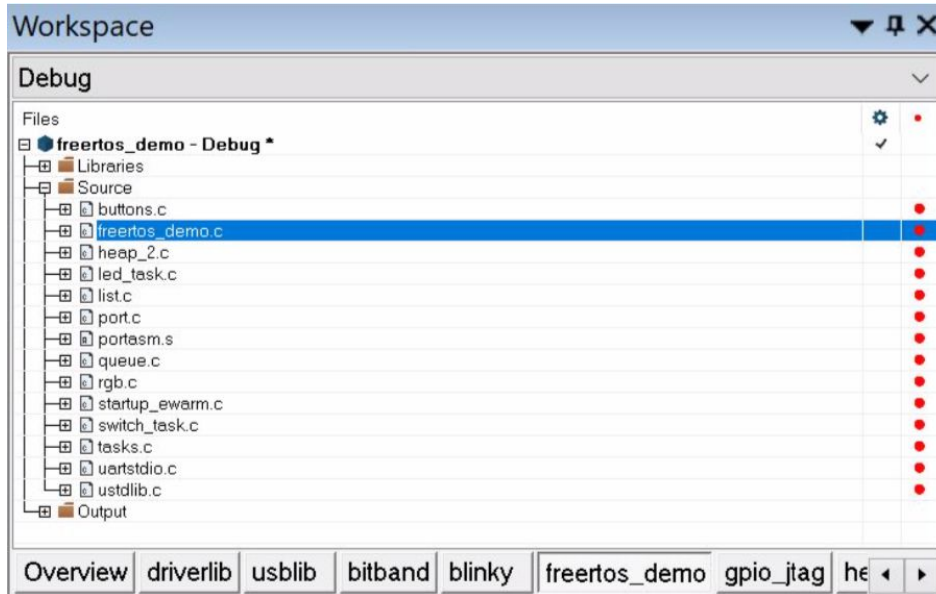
Workspace

Debug

Files

freertos_demo - Debug *

Libraries

Source

buttons.c

freertos_demo.c

heap_2.c

led_task.c

list.c

port.c

portasm.s

queue.c

rgb.c

startup_ewarm.c

switch_task.c

tasks.c

uartstdio.c

ustdlib.c

Output

Overview | driverlib | usblib | bitband | blinky | freertos_demo | gpio_jtag | he